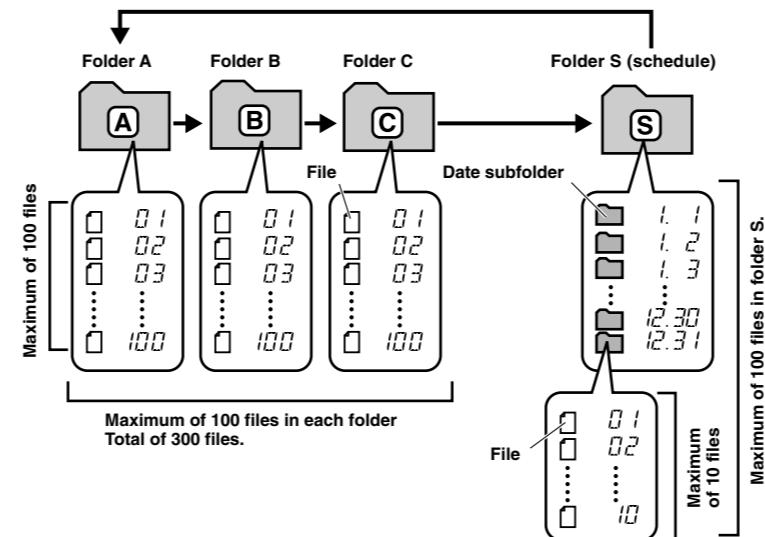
Folder A

Folder B

Folder C

Folder S (schedule)

A

B

C

S

Maximum of 100 files

01
02
03
100

01
02
03
100

File

01
02
03
100

Date subfolder

1. 1
1. 2
1. 3
12.30
12.31

Maximum of 100 files in folder S.

Maximum of 100 files in each folder
Total of 300 files.

File

01
02
10

Maximum of 10 files